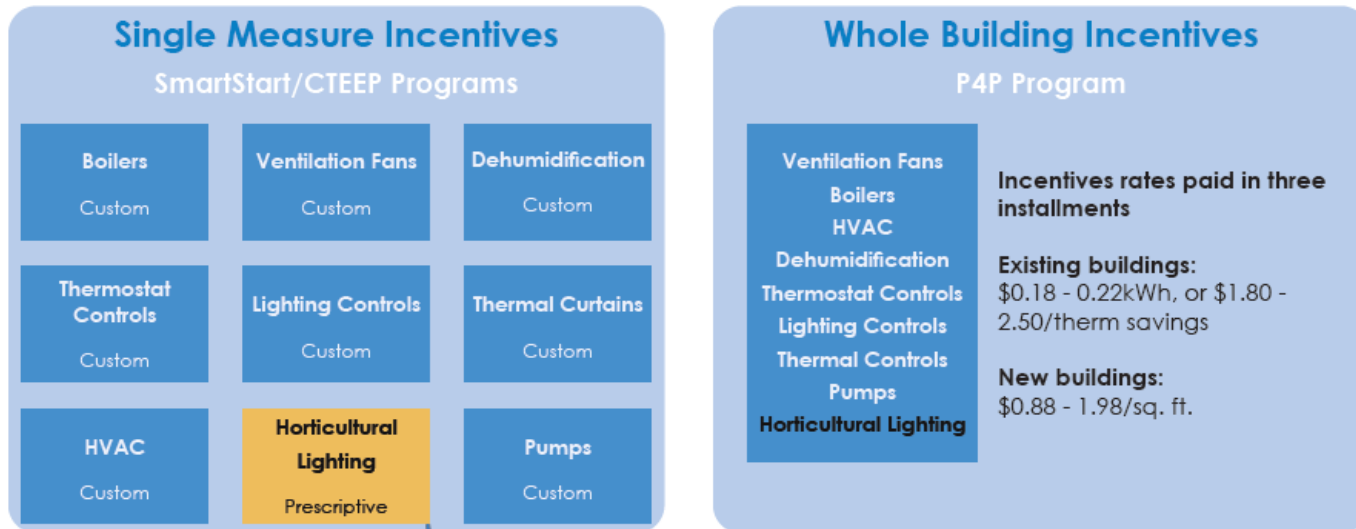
Single Measure Incentives
SmartStart/CTEEP Programs

Boilers
Custom

Ventilation Fans
Custom

Dehumidification
Custom

Thermostat Controls
Custom

Lighting Controls
Custom

Thermal Curtains
Custom

HVAC
Custom

Horticultural Lighting
Prescriptive

Pumps
Custom

Whole Building Incentives
P4P Program

Ventilation Fans
Boilers
HVAC
Dehumidification
Thermostat Controls
Lighting Controls
Thermal Controls
Pumps
Horticultural Lighting

Incentives rates paid in three installments

Existing buildings:
$0.18 - 0.22kWh, or $1.80 - 2.50/therm savings

New buildings:
$0.88 - 1.98/sq. ft.